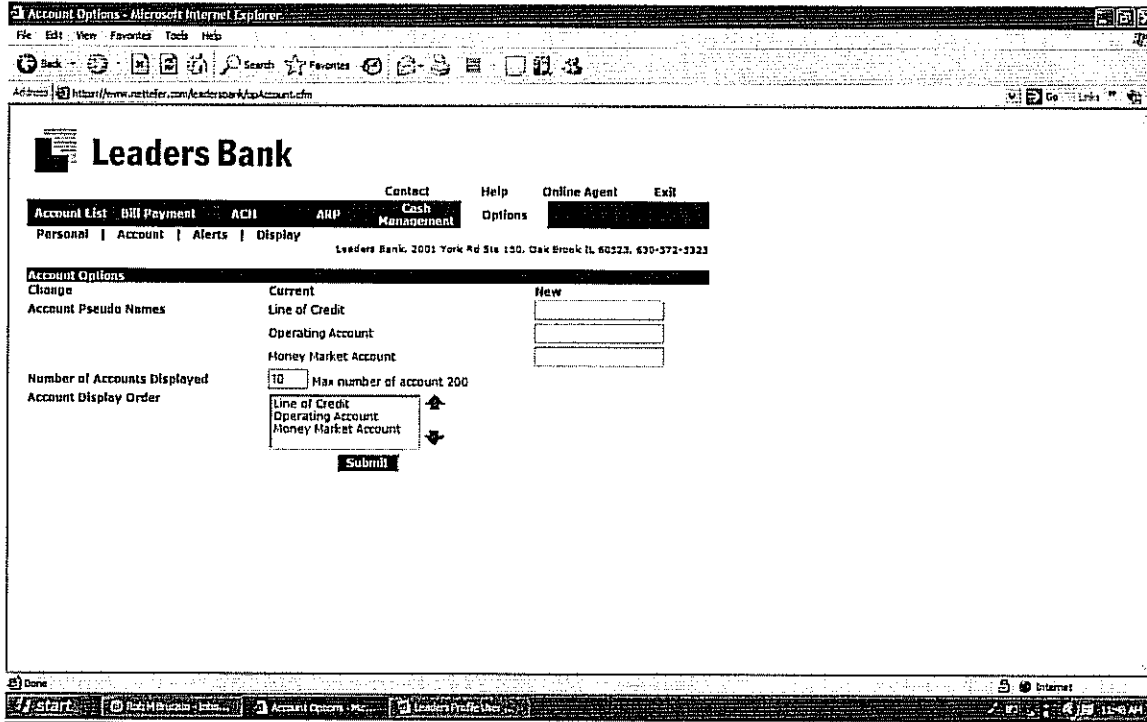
Account Options - Microsoft Internet Explorer

File Edit View Favorites Tools Help

Back Search Favorites

Address https://www.nettefer.com/leadersbank/opAccount.cfm

Go Links

Leaders Bank

Contact Help Online Agent Exit

Account List Bill Payment ACH ARP Cash Management Options

Personal | Account | Alerts | Display

Leaders Bank, 2001 York Rd Ste 150, Oak Brook IL 60523, 630-572-5323

Account Options

| Change | Current | New |
|---|---|---|
| Account Pseudo Names | Line of Credit | |
| | Operating Account | |
| | Money Market Account | |

Number of Accounts Displayed 10 Max number of account 200

Account Display Order

Line of Credit
Operating Account
Money Market Account

Submit

Done

Internet

start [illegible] Account Options - Mic... Leaders Profile Use... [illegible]